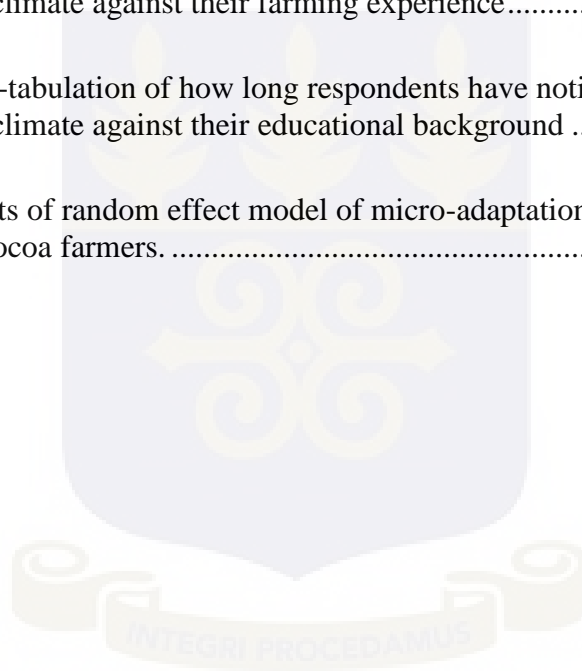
climate against their farming experience..........

-tabulation of how long respondents have noti climate against their educational background ..

ts of random effect model of micro-adaptation ocoa farmers. ..................................................

INTEGRI PROCEDAMUS